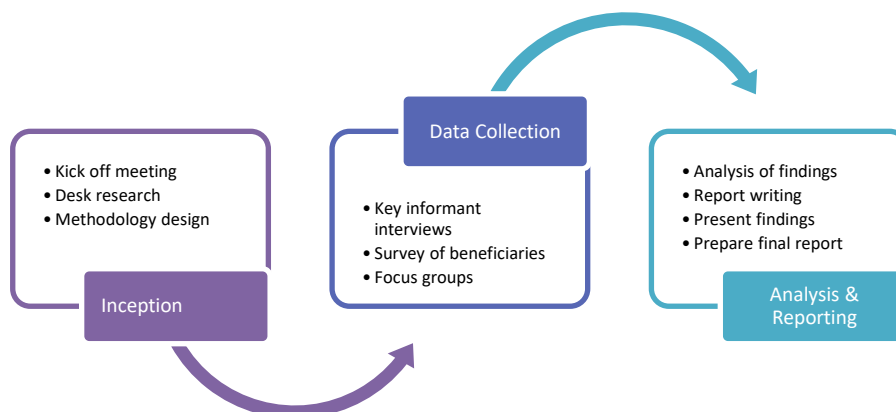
• Kick off meeting
• Desk research
• Methodology design

Inception

Data Collection

• Key informant interviews
• Survey of beneficiaries
• Focus groups

• Analysis of findings
• Report writing
• Present findings
• Prepare final report

Analysis & Reporting